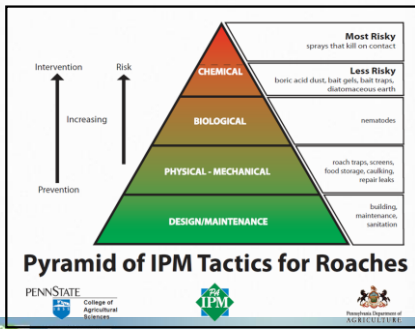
Intervention

Risk

Increasing

Prevention

CHEMICAL

BIOLOGICAL

PHYSICAL - MECHANICAL

DESIGN/MAINTENANCE

Most Risky
sprays that kill on contact

Less Risky
boric acid dust, bait gels, bait traps, diatomaceous earth

nematodes

roach traps, screens, food storage, caulking, repair leaks

building, maintenance, sanitation

Pyramid of IPM Tactics for Roaches

PENNSTATE
College of Agricultural Sciences

PA IPM

Pennsylvania Department of AGRICULTURE